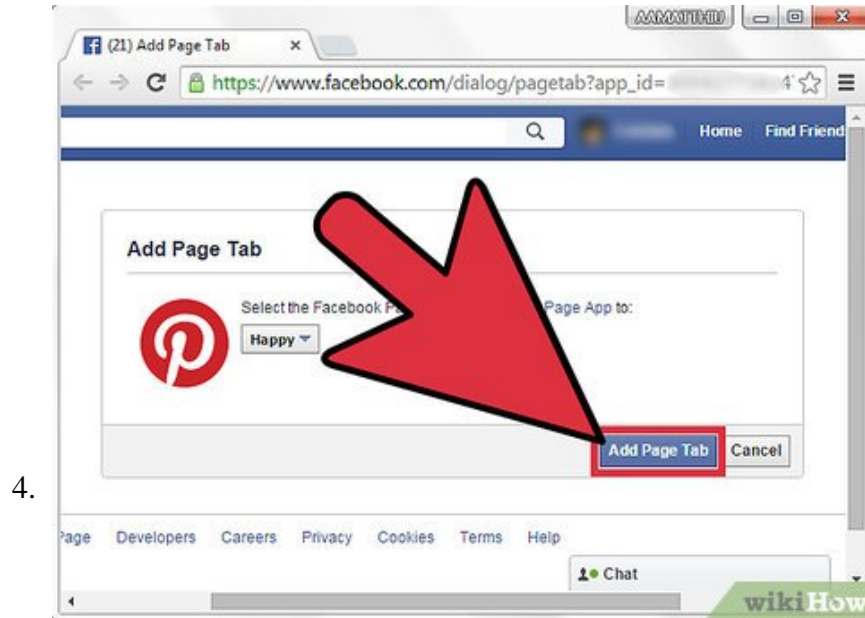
4.

(21) Add Page Tab ×

https://www.facebook.com/dialog/pagetab?app_id= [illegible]

Home Find Friend

Add Page Tab

Select the Facebook P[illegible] Page App to:

Happy

Add Page Tab Cancel

Page Developers Careers Privacy Cookies Terms Help

Chat

wikiHow